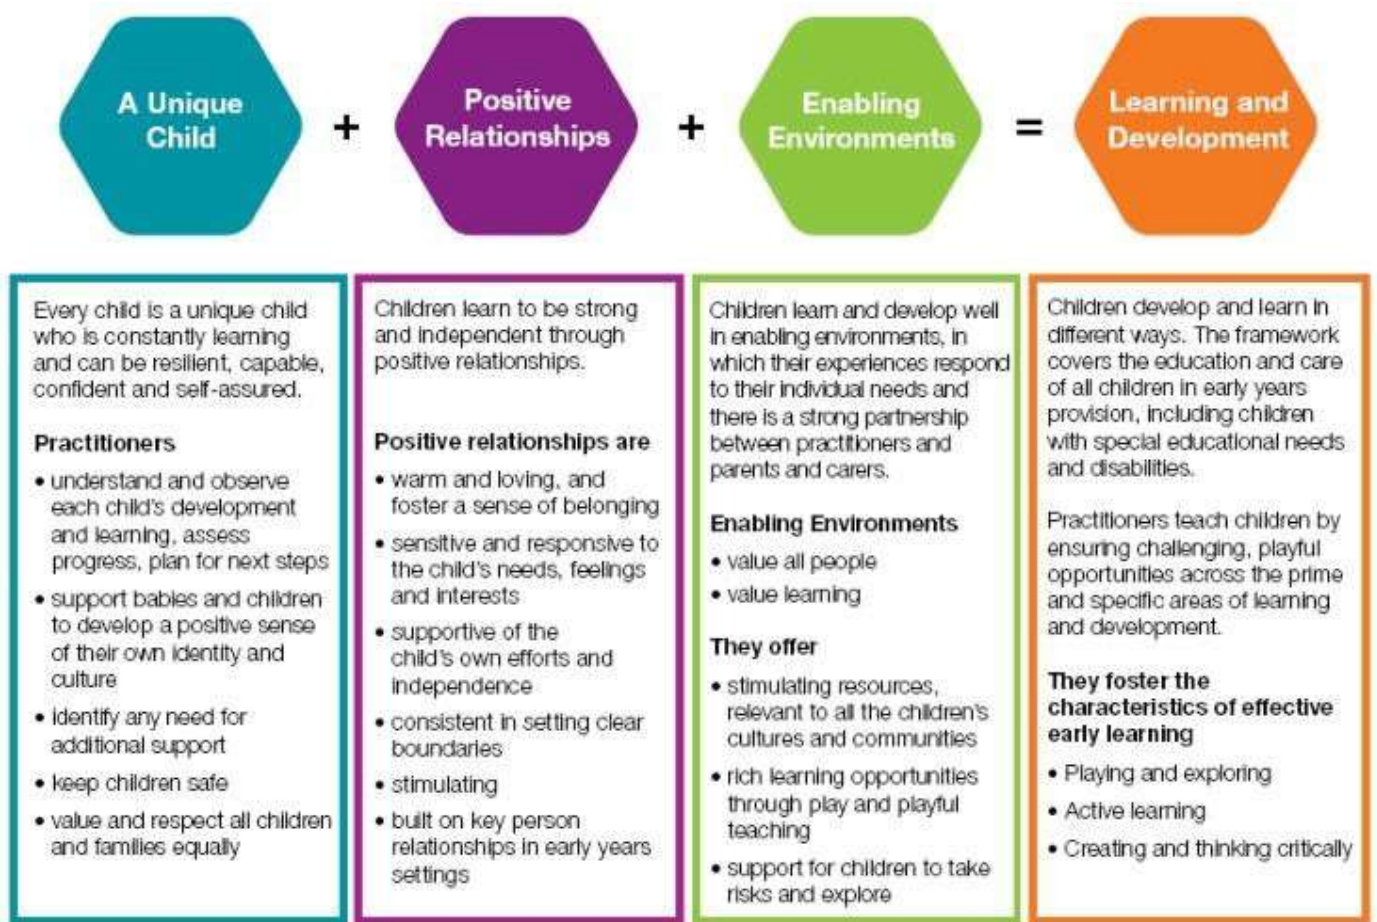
A Unique Child + Positive Relationships + Enabling Environments = Learning and Development

Every child is a unique child who is constantly learning and can be resilient, capable, confident and self-assured.

Practitioners

• understand and observe each child's development and learning, assess progress, plan for next steps

• support babies and children to develop a positive sense of their own identity and culture

• identify any need for additional support

• keep children safe

• value and respect all children and families equally

Children learn to be strong and independent through positive relationships.

Positive relationships are

• warm and loving, and foster a sense of belonging

• sensitive and responsive to the child's needs, feelings and interests

• supportive of the child's own efforts and independence

• consistent in setting clear boundaries

• stimulating

• built on key person relationships in early years settings

Children learn and develop well in enabling environments, in which their experiences respond to their individual needs and there is a strong partnership between practitioners and parents and carers.

Enabling Environments

• value all people

• value learning

They offer

• stimulating resources, relevant to all the children's cultures and communities

• rich learning opportunities through play and playful teaching

• support for children to take risks and explore

Children develop and learn in different ways. The framework covers the education and care of all children in early years provision, including children with special educational needs and disabilities.

Practitioners teach children by ensuring challenging, playful opportunities across the prime and specific areas of learning and development.

They foster the characteristics of effective early learning

• Playing and exploring

• Active learning

• Creating and thinking critically